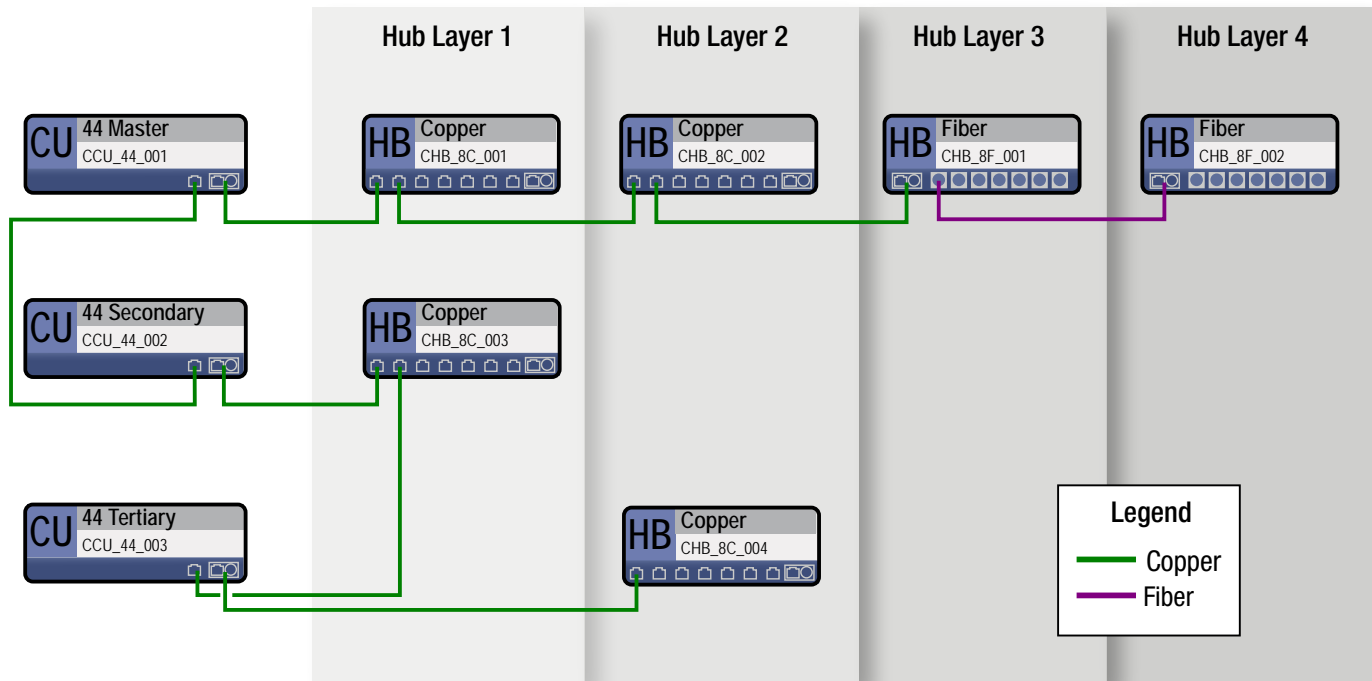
Hub Layer 1

Hub Layer 2

Hub Layer 3

Hub Layer 4

CU 44 Master
CCU_44_001

HB Copper
CHB_8C_001

HB Copper
CHB_8C_002

HB Fiber
CHB_8F_001

HB Fiber
CHB_8F_002

CU 44 Secondary
CCU_44_002

HB Copper
CHB_8C_003

CU 44 Tertiary
CCU_44_003

HB Copper
CHB_8C_004

Legend
Copper
Fiber